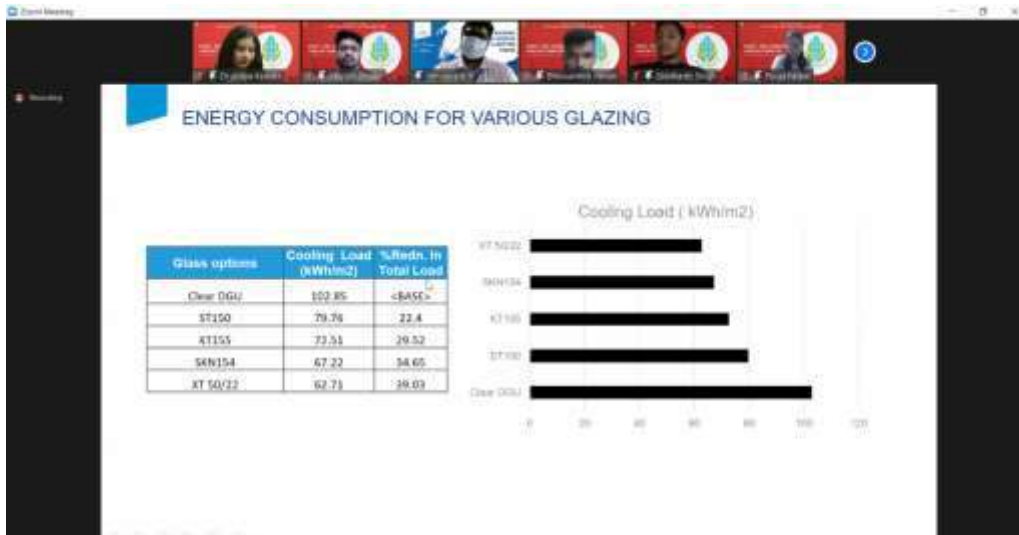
Zoom Meeting

Recording

ENERGY CONSUMPTION FOR VARIOUS GLAZING

| Glass options | Cooling Load (kWh/m2) | %Redn. in Total Load |
|---|---|---|
| Clear DGU | 102.85 | <BASE> |
| ST150 | 79.76 | 22.4 |
| KT155 | 72.51 | 29.52 |
| SKN154 | 67.22 | 34.65 |
| XT 50/22 | 62.71 | 39.03 |

Cooling Load ( kWh/m2)

XT 50/22
SKN154
KT155
ST150
Clear DGU

0 20 40 60 80 100 120